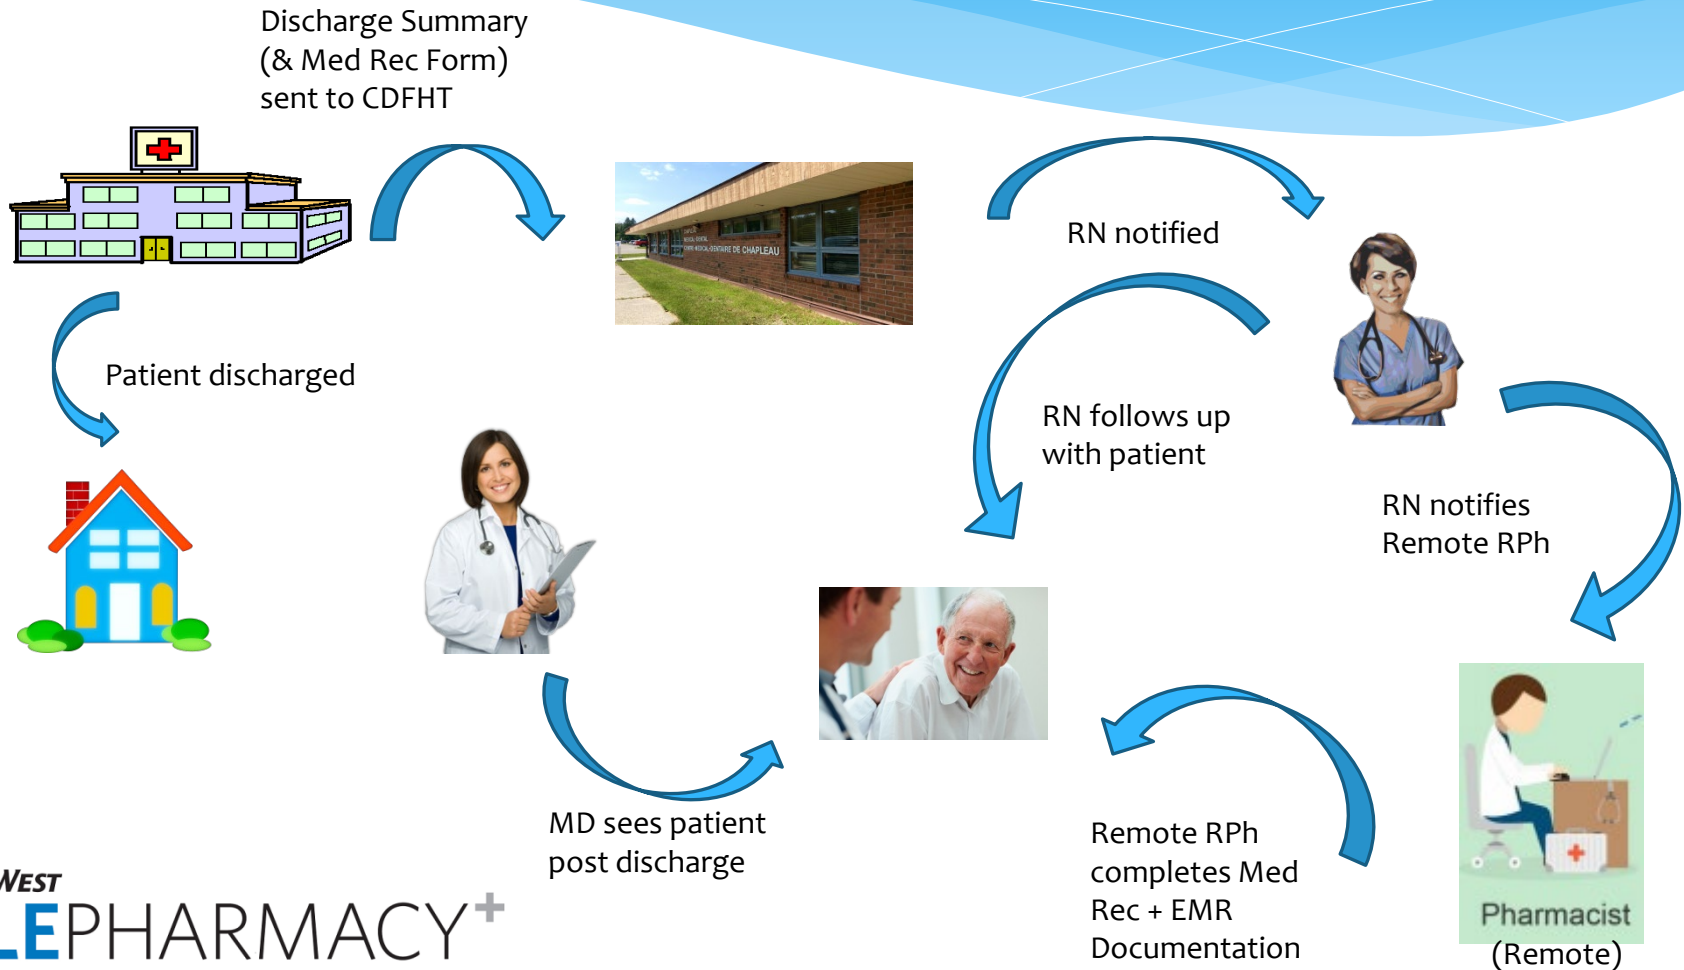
Discharge Summary (& Med Rec Form) sent to CDFHT

RN notified

Patient discharged

RN follows up with patient

RN notifies Remote RPh

MD sees patient post discharge

Remote RPh completes Med Rec + EMR Documentation

Pharmacist (Remote)

WEST
EPHARMACY+